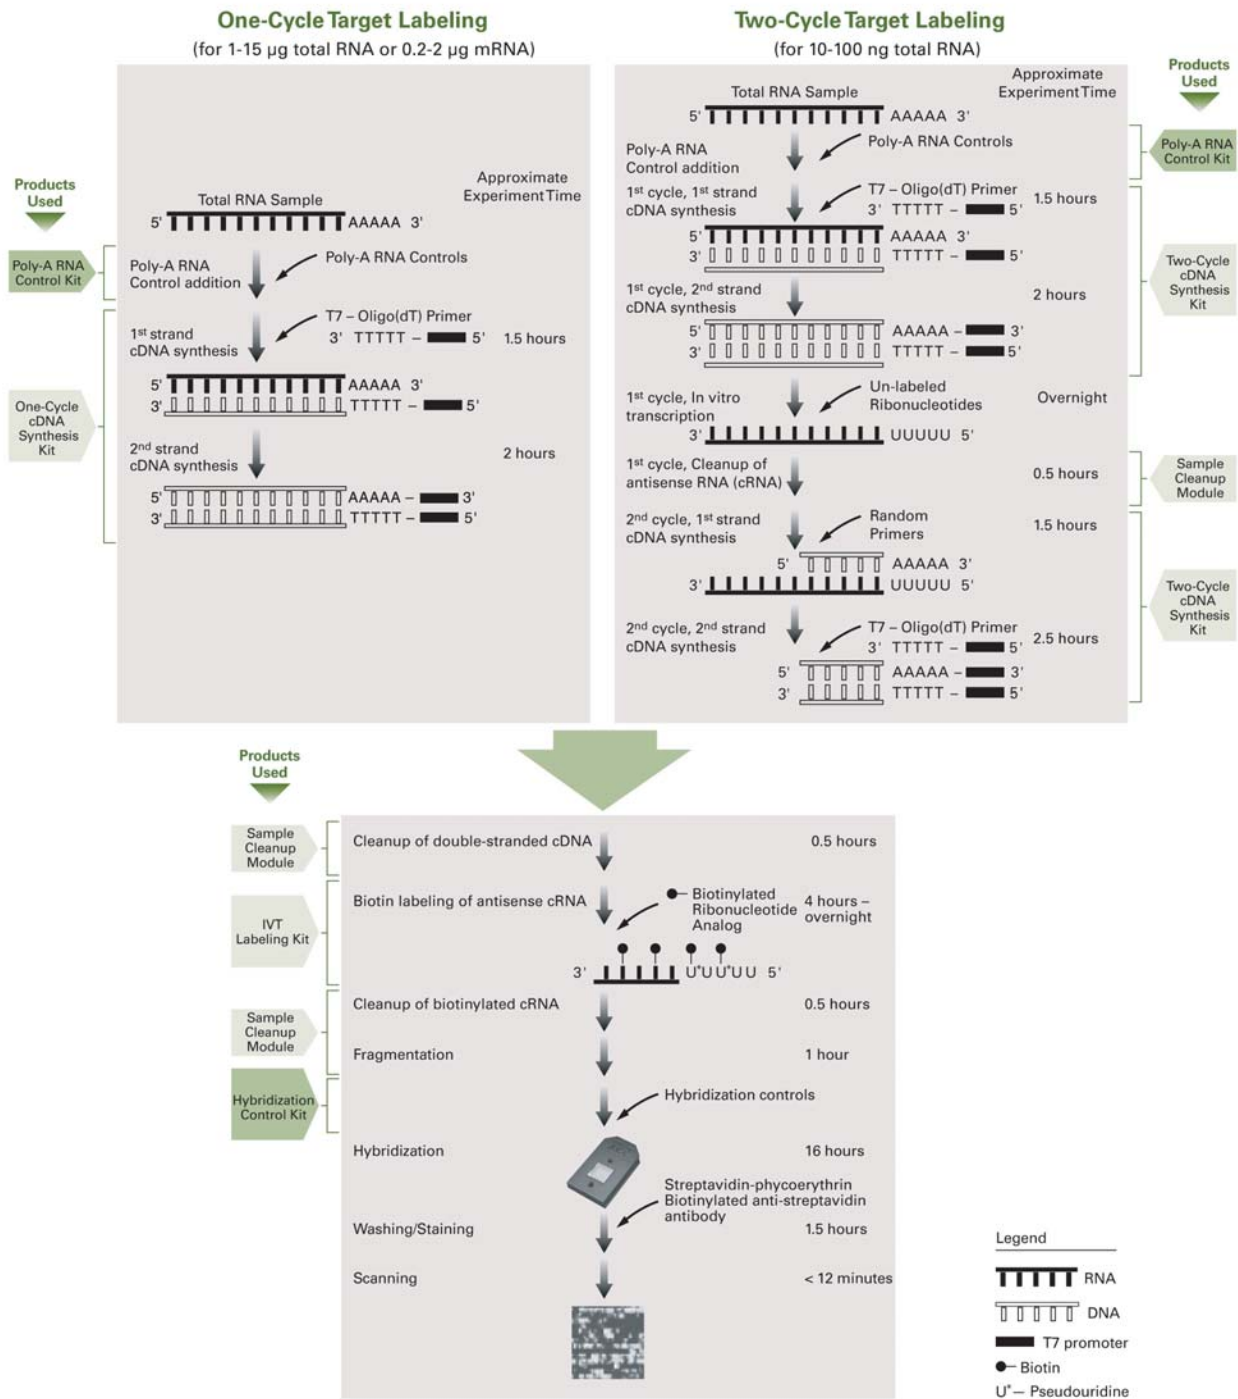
One-Cycle Target Labeling
(for 1-15 µg total RNA or 0.2-2 µg mRNA)

Products Used

Approximate Experiment Time

Total RNA Sample
5' AAAAA 3'

Poly-A RNA Control Kit

Poly-A RNA Control addition

Poly-A RNA Controls

$1^{st}$ strand cDNA synthesis

T7 – Oligo(dT) Primer
3' TTTTT – 5'

1.5 hours

One-Cycle cDNA Synthesis Kit

5' AAAAA 3'
3' TTTTT – 5'

$2^{nd}$ strand cDNA synthesis

2 hours

5' AAAAA – 3'
3' TTTTT – 5'

Two-Cycle Target Labeling
(for 10-100 ng total RNA)

Approximate Experiment Time

Products Used

Total RNA Sample
5' AAAAA 3'

Poly-A RNA Control addition

Poly-A RNA Controls

Poly-A RNA Control Kit

$1^{st}$ cycle, $1^{st}$ strand cDNA synthesis

T7 – Oligo(dT) Primer
3' TTTTT – 5'

1.5 hours

5' AAAAA 3'
3' TTTTT – 5'

$1^{st}$ cycle, $2^{nd}$ strand cDNA synthesis

2 hours

Two-Cycle cDNA Synthesis Kit

5' AAAAA – 3'
3' TTTTT – 5'

$1^{st}$ cycle, In vitro transcription

Un-labeled Ribonucleotides

Overnight

3' UUUUU 5'

$1^{st}$ cycle, Cleanup of antisense RNA (cRNA)

0.5 hours

Sample Cleanup Module

$2^{nd}$ cycle, $1^{st}$ strand cDNA synthesis

Random Primers

1.5 hours

5' AAAAA 3'
3' UUUUU 5'

Two-Cycle cDNA Synthesis Kit

$2^{nd}$ cycle, $2^{nd}$ strand cDNA synthesis

T7 – Oligo(dT) Primer
3' TTTTT – 5'

2.5 hours

5' AAAAA – 3'
3' TTTTT – 5'

Products Used

Sample Cleanup Module

Cleanup of double-stranded cDNA

0.5 hours

IVT Labeling Kit

Biotin labeling of antisense cRNA

Biotinylated Ribonucleotide Analog

4 hours – overnight

3' U*U U*U U 5'

Sample Cleanup Module

Cleanup of biotinylated cRNA

0.5 hours

Fragmentation

1 hour

Hybridization Control Kit

Hybridization controls

Hybridization

16 hours

Streptavidin-phycoerythrin
Biotinylated anti-streptavidin antibody

Washing/Staining

1.5 hours

Scanning

< 12 minutes

Legend
RNA
DNA
T7 promoter
Biotin
U* – Pseudouridine